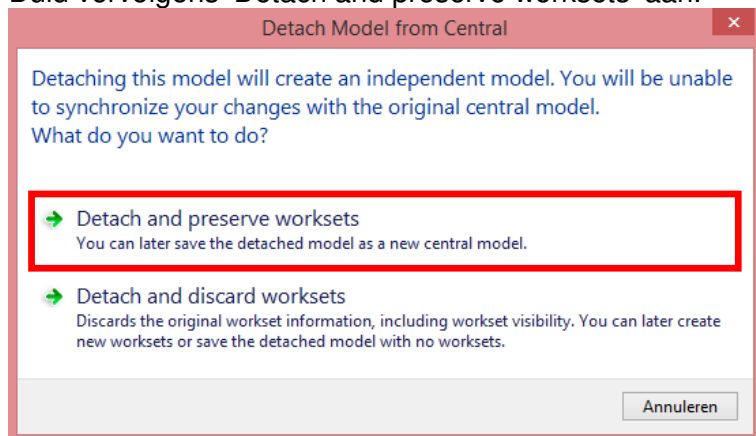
Detach Model from Central

Detaching this model will create an independent model. You will be unable to synchronize your changes with the original central model.
What do you want to do?

Detach and preserve worksets
You can later save the detached model as a new central model.

Detach and discard worksets
Discards the original workset information, including workset visibility. You can later create new worksets or save the detached model with no worksets.

Annuleren